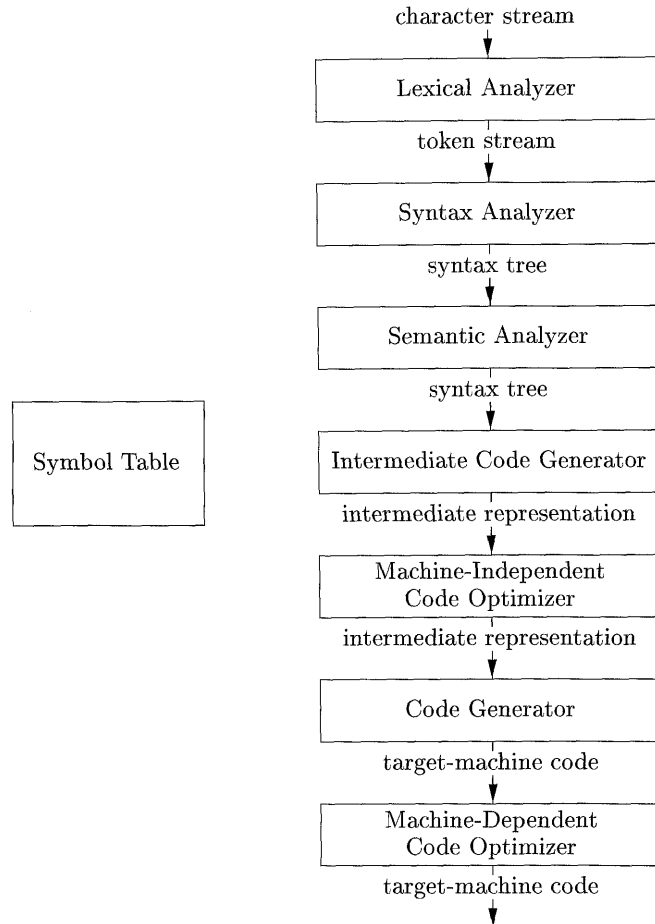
character stream

Lexical Analyzer

token stream

Syntax Analyzer

syntax tree

Semantic Analyzer

syntax tree

Symbol Table

Intermediate Code Generator

intermediate representation

Machine-Independent Code Optimizer

intermediate representation

Code Generator

target-machine code

Machine-Dependent Code Optimizer

target-machine code